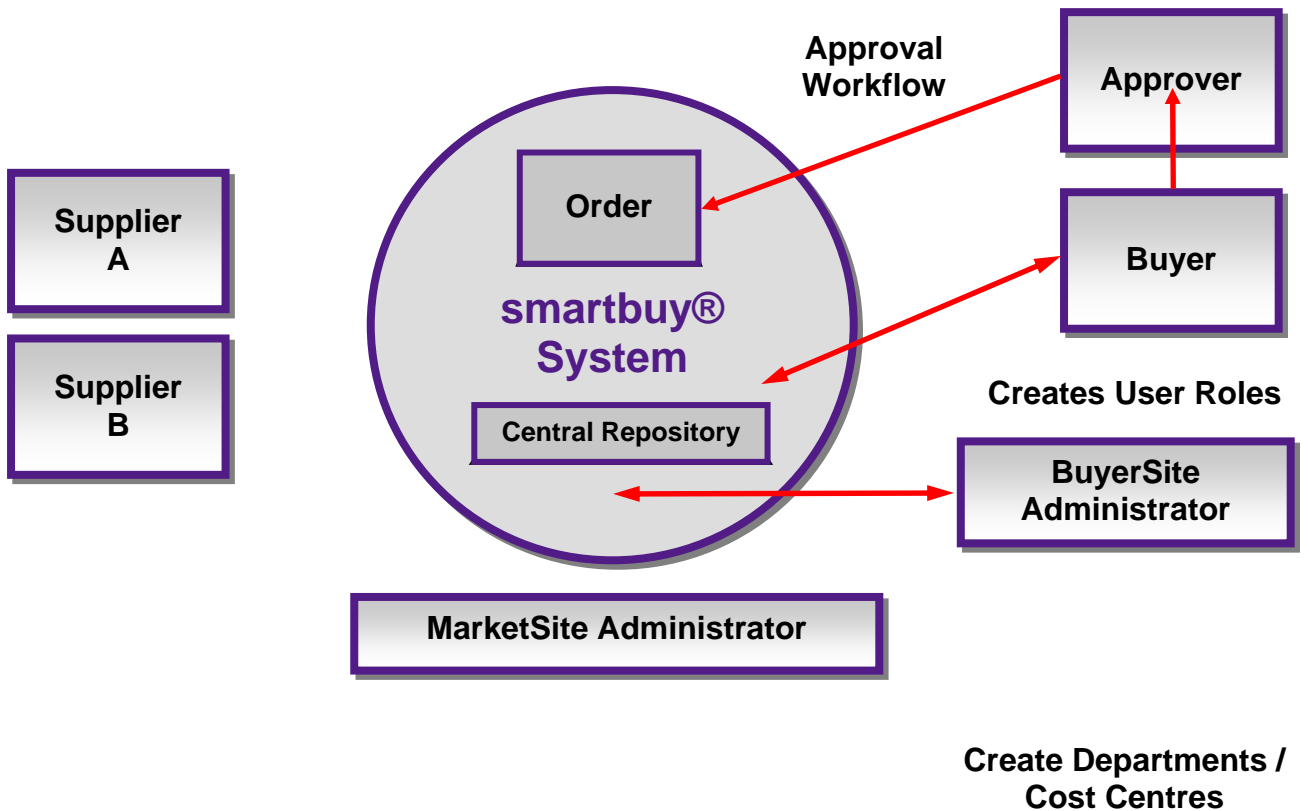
Approval Workflow

Approver

Supplier A

Order

Buyer

Supplier B

smartbuy® System

Creates User Roles

Central Repository

BuyerSite Administrator

MarketSite Administrator

Create Departments / Cost Centres